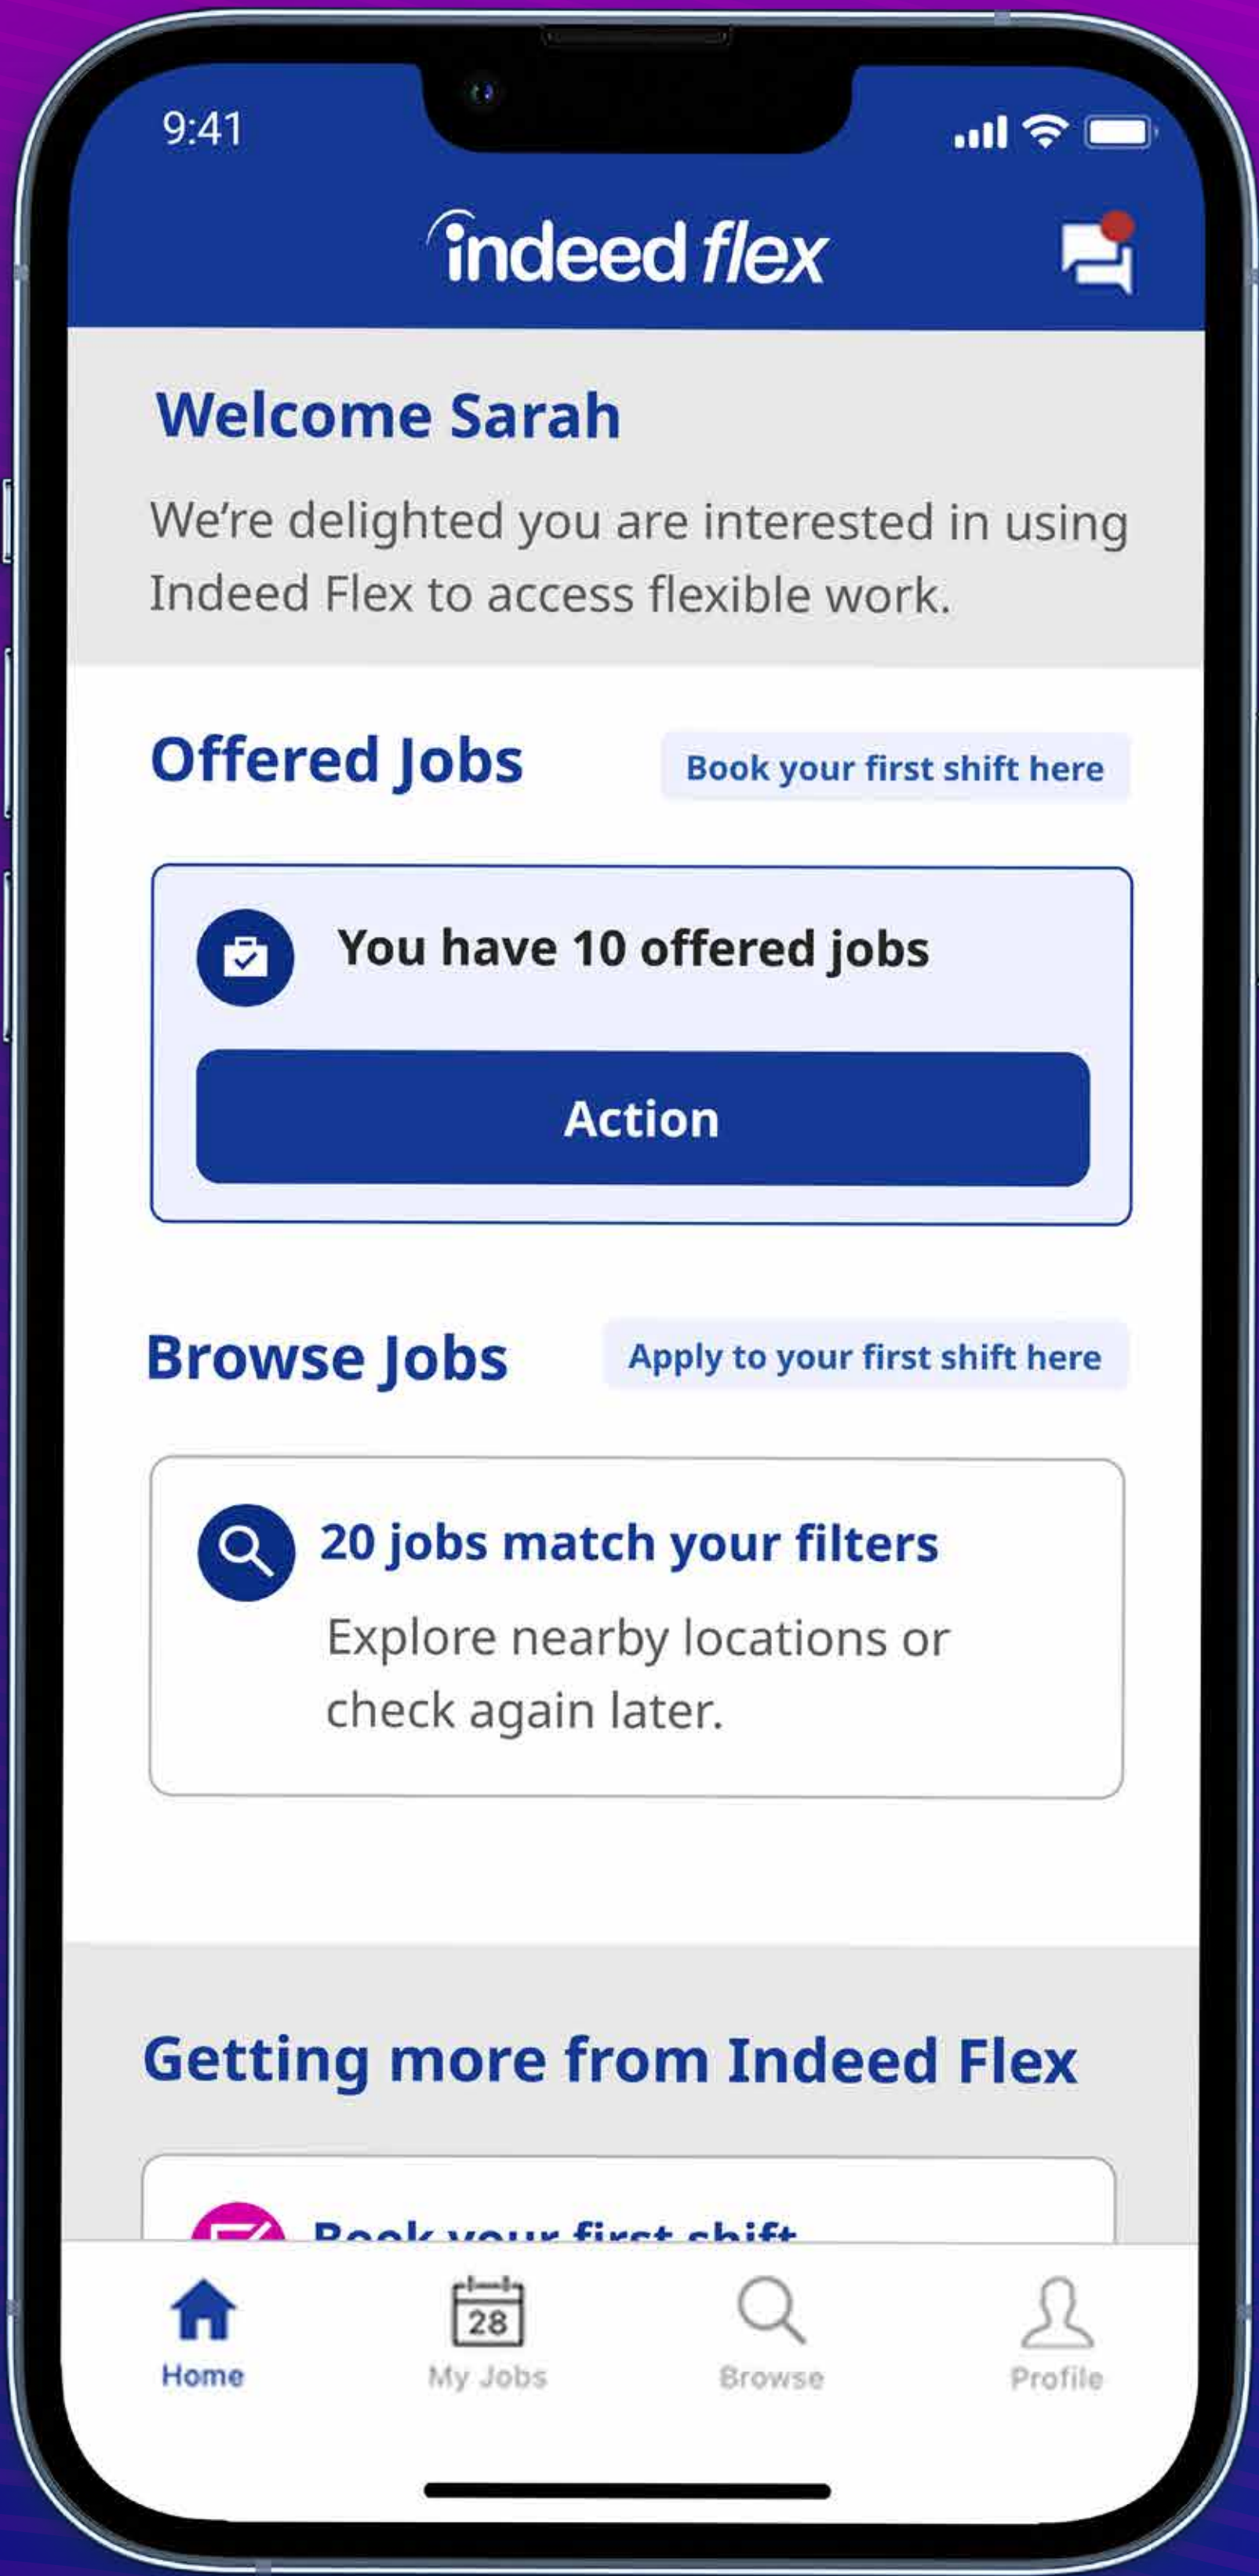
9:41

indeed flex

Welcome Sarah

We're delighted you are interested in using Indeed Flex to access flexible work.

Offered Jobs

Book your first shift here

You have 10 offered jobs

Action

Browse Jobs

Apply to your first shift here

20 jobs match your filters

Explore nearby locations or check again later.

Getting more from Indeed Flex

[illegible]

Home

28

My Jobs

Browse

Profile